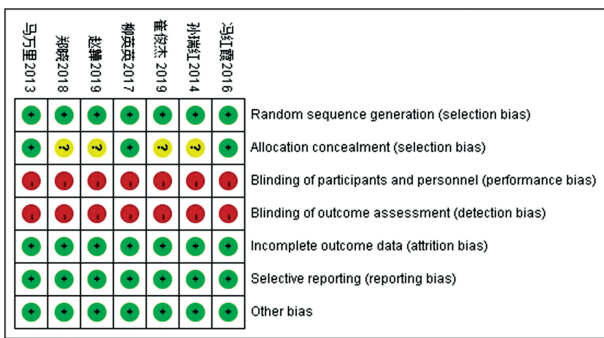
| 马万里2013 | 郑晓2018 | 赵犇2019 | 柳英英2017 | 董佼杰 2019 | 孙瑞红2014 | 冯红霞2016 | |
|---|---|---|---|---|---|---|---|
| + | + | + | + | + | + | + | Random sequence generation (selection bias) |
| + | ? | ? | + | ? | ? | + | Allocation concealment (selection bias) |
| - | - | - | - | - | - | - | Blinding of participants and personnel (performance bias) |
| - | - | - | - | - | - | - | Blinding of outcome assessment (detection bias) |
| + | + | + | + | + | + | + | Incomplete outcome data (attrition bias) |
| + | + | + | + | + | + | + | Selective reporting (reporting bias) |
| + | + | + | + | + | + | + | Other bias |